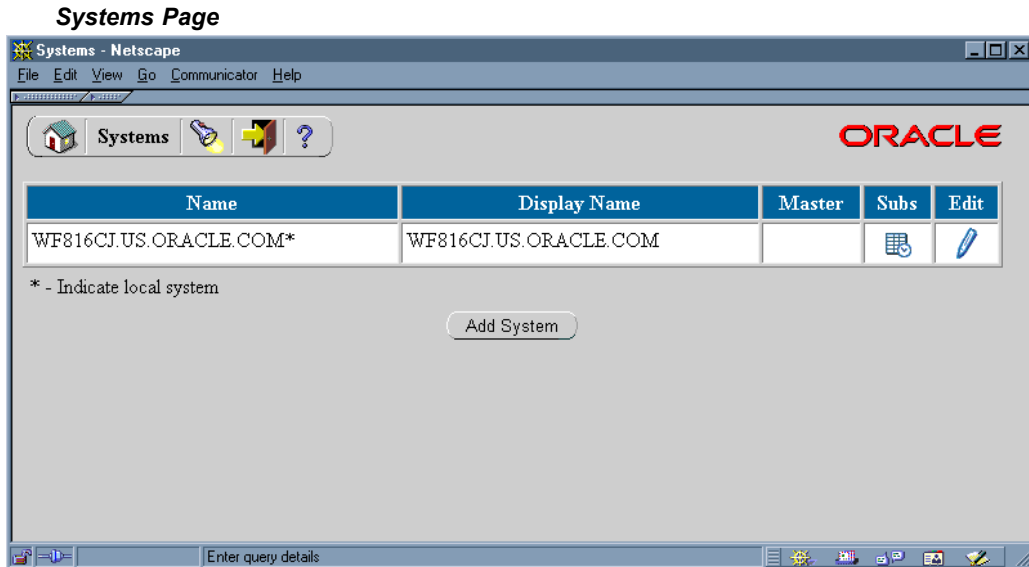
Systems Page

Systems - Netscape

File Edit View Go Communicator Help

Systems

ORACLE

| Name | Display Name | Master | Subs | Edit |
|---|---|---|---|---|
| WF816CJ.US.ORACLE.COM* | WF816CJ.US.ORACLE.COM | | | |

* - Indicate local system

Add System

Enter query details